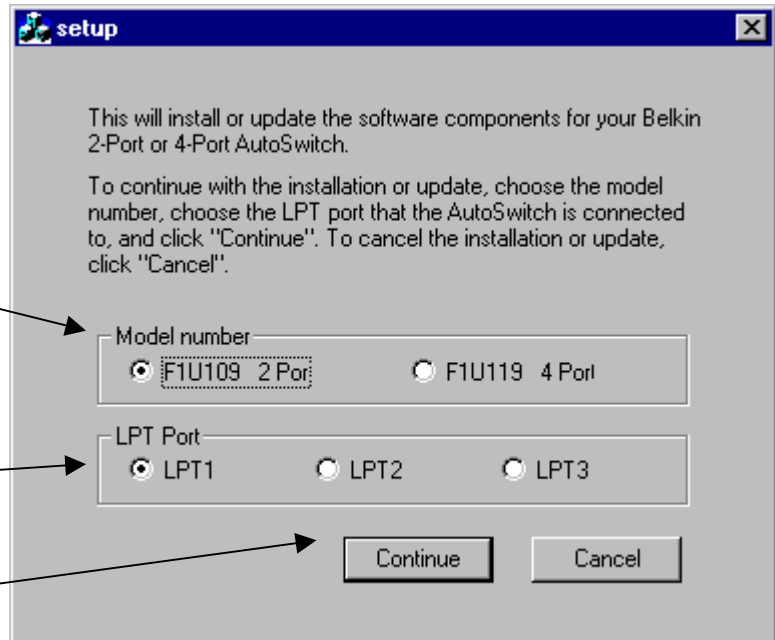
setup

This will install or update the software components for your Belkin 2-Port or 4-Port AutoSwitch.

To continue with the installation or update, choose the model number, choose the LPT port that the AutoSwitch is connected to, and click "Continue". To cancel the installation or update, click "Cancel".

Model number
F1U109 2 Port
F1U119 4 Port

LPT Port
LPT1
LPT2
LPT3

Continue
Cancel